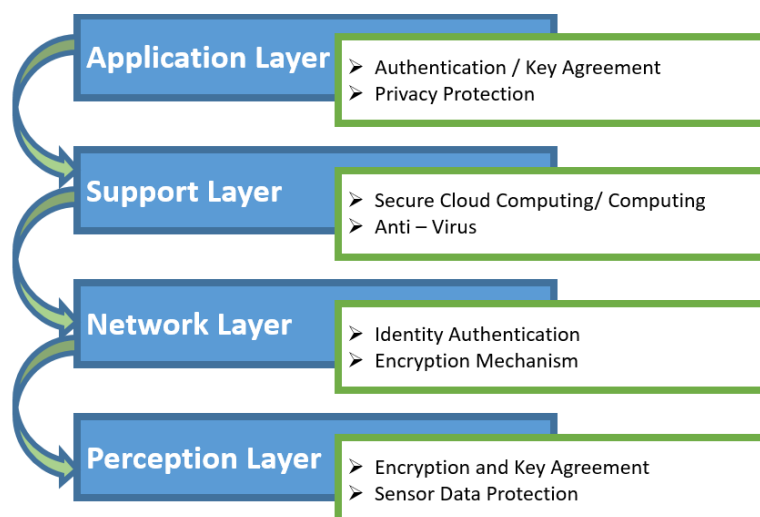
Application Layer

➢ Authentication / Key Agreement
➢ Privacy Protection

Support Layer

➢ Secure Cloud Computing/ Computing
➢ Anti – Virus

Network Layer

➢ Identity Authentication
➢ Encryption Mechanism

Perception Layer

➢ Encryption and Key Agreement
➢ Sensor Data Protection